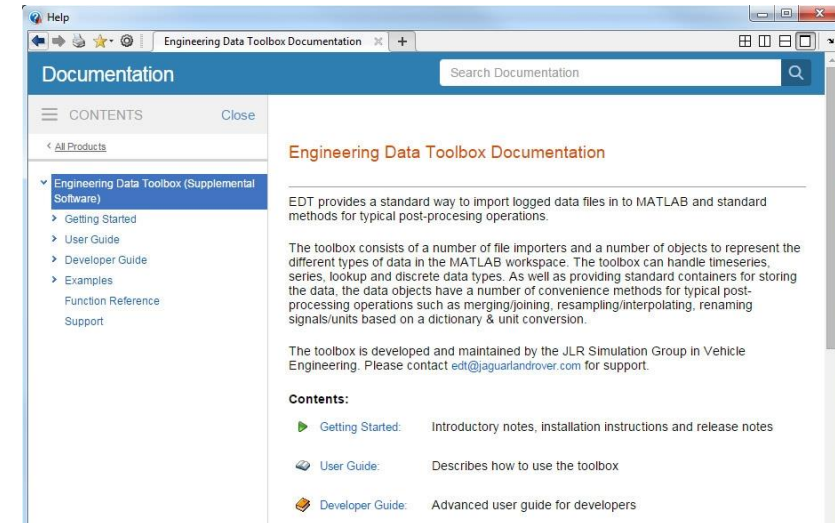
Help

Engineering Data Toolbox Documentation ×

Documentation

Search Documentation

CONTENTS Close

< All Products

Engineering Data Toolbox (Supplemental Software)
Getting Started
User Guide
Developer Guide
Examples
Function Reference
Support

Engineering Data Toolbox Documentation

EDT provides a standard way to import logged data files in to MATLAB and standard methods for typical post-procesing operations.

The toolbox consists of a number of file importers and a number of objects to represent the different types of data in the MATLAB workspace. The toolbox can handle timeseries, series, lookup and discrete data types. As well as providing standard containers for storing the data, the data objects have a number of convenience methods for typical post-processing operations such as merging/joining, resampling/interpolating, renaming signals/units based on a dictionary & unit conversion.

The toolbox is developed and maintained by the JLR Simulation Group in Vehicle Engineering. Please contact edt@jaguarlandrover.com for support.

Contents:

| | |
|---|---|
| Getting Started: | Introductory notes, installation instructions and release notes |
| User Guide: | Describes how to use the toolbox |
| Developer Guide: | Advanced user guide for developers |